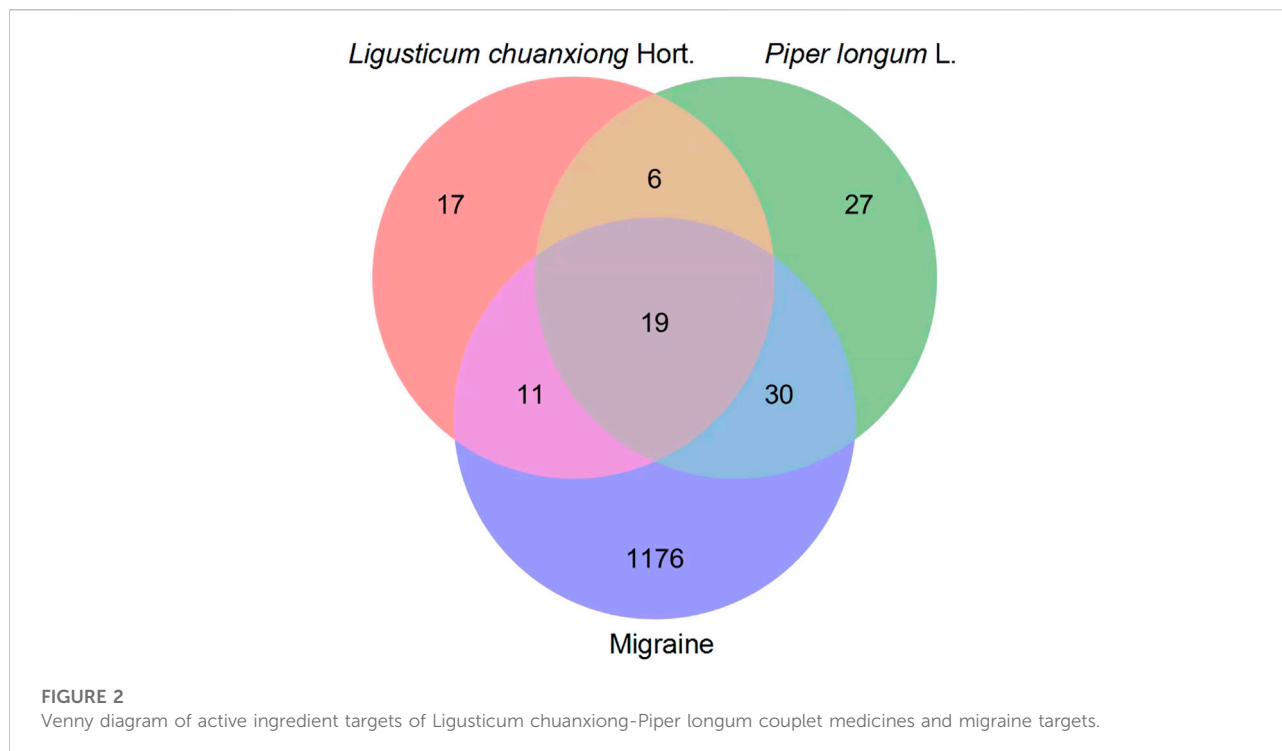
Ligusticum chuanxiong Hort.

Piper longum L.

17

6

27

19

11

30

1176

Migraine

FIGURE 2

Venny diagram of active ingredient targets of Ligusticum chuanxiong-Piper longum couplet medicines and migraine targets.